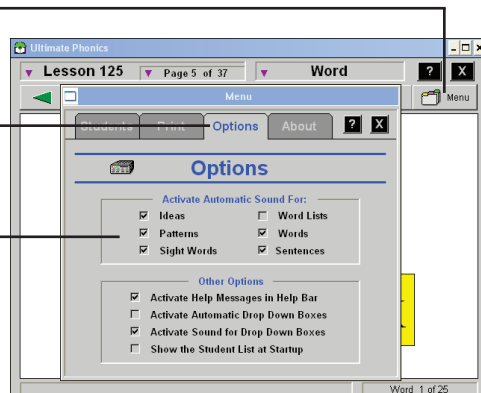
Ultimate Phonics

Lesson 125 Page 5 of 37 Word ? X

Menu

Menu

Students Print Options About ? X

Options

Activate Automatic Sound For:

☑ Ideas ☐ Word Lists
☑ Patterns ☑ Words
☑ Sight Words ☑ Sentences

Other Options

☑ Activate Help Messages in Help Bar
☐ Activate Automatic Drop Down Boxes
☑ Activate Sound for Drop Down Boxes
☐ Show the Student List at Startup

Word 1 of 25